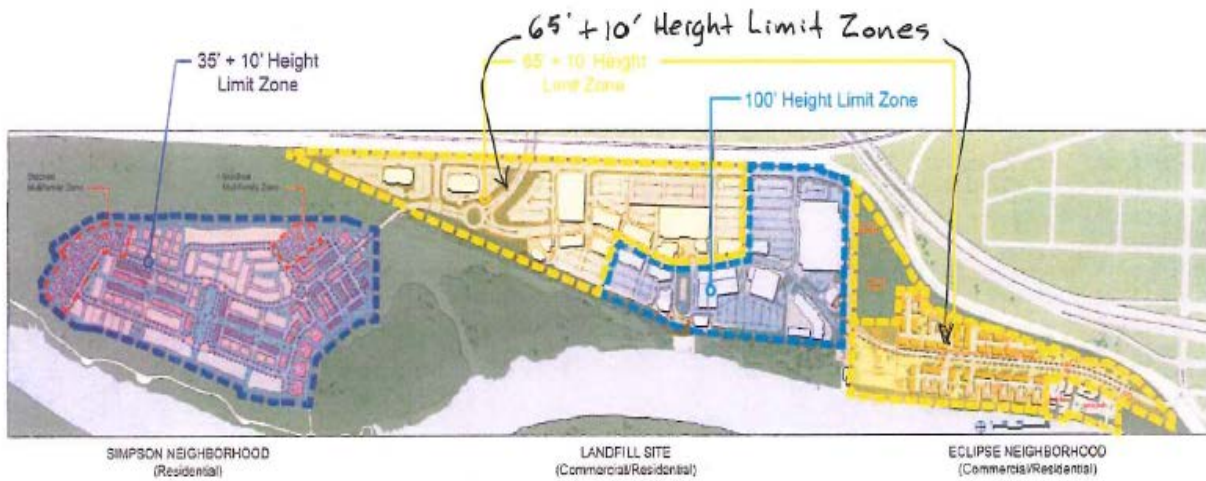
65' + 10' Height Limit Zones

35' + 10' Height Limit Zone

65' + 10' Height Limit Zone

100' Height Limit Zone

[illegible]

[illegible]

SIMPSON NEIGHBORHOOD (Residential)

LANDFILL SITE (Commercial/Residential)

ECLIPSE NEIGHBORHOOD (Commercial/Residential)